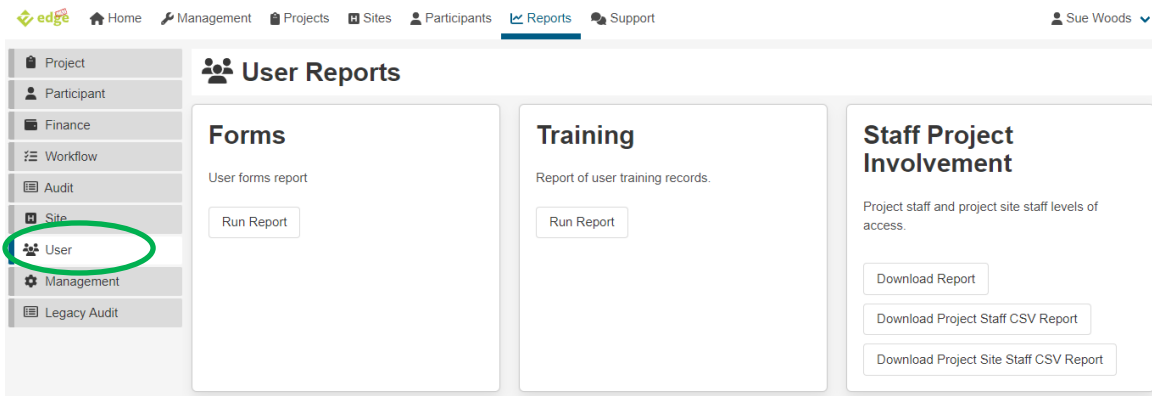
edge Home Management Projects Sites Participants Reports Support Sue Woods

Project
Participant
Finance
Workflow
Audit
Site
User
Management
Legacy Audit

User Reports

Forms

User forms report

Run Report

Training

Report of user training records.

Run Report

Staff Project Involvement

Project staff and project site staff levels of access.

Download Report

Download Project Staff CSV Report

Download Project Site Staff CSV Report